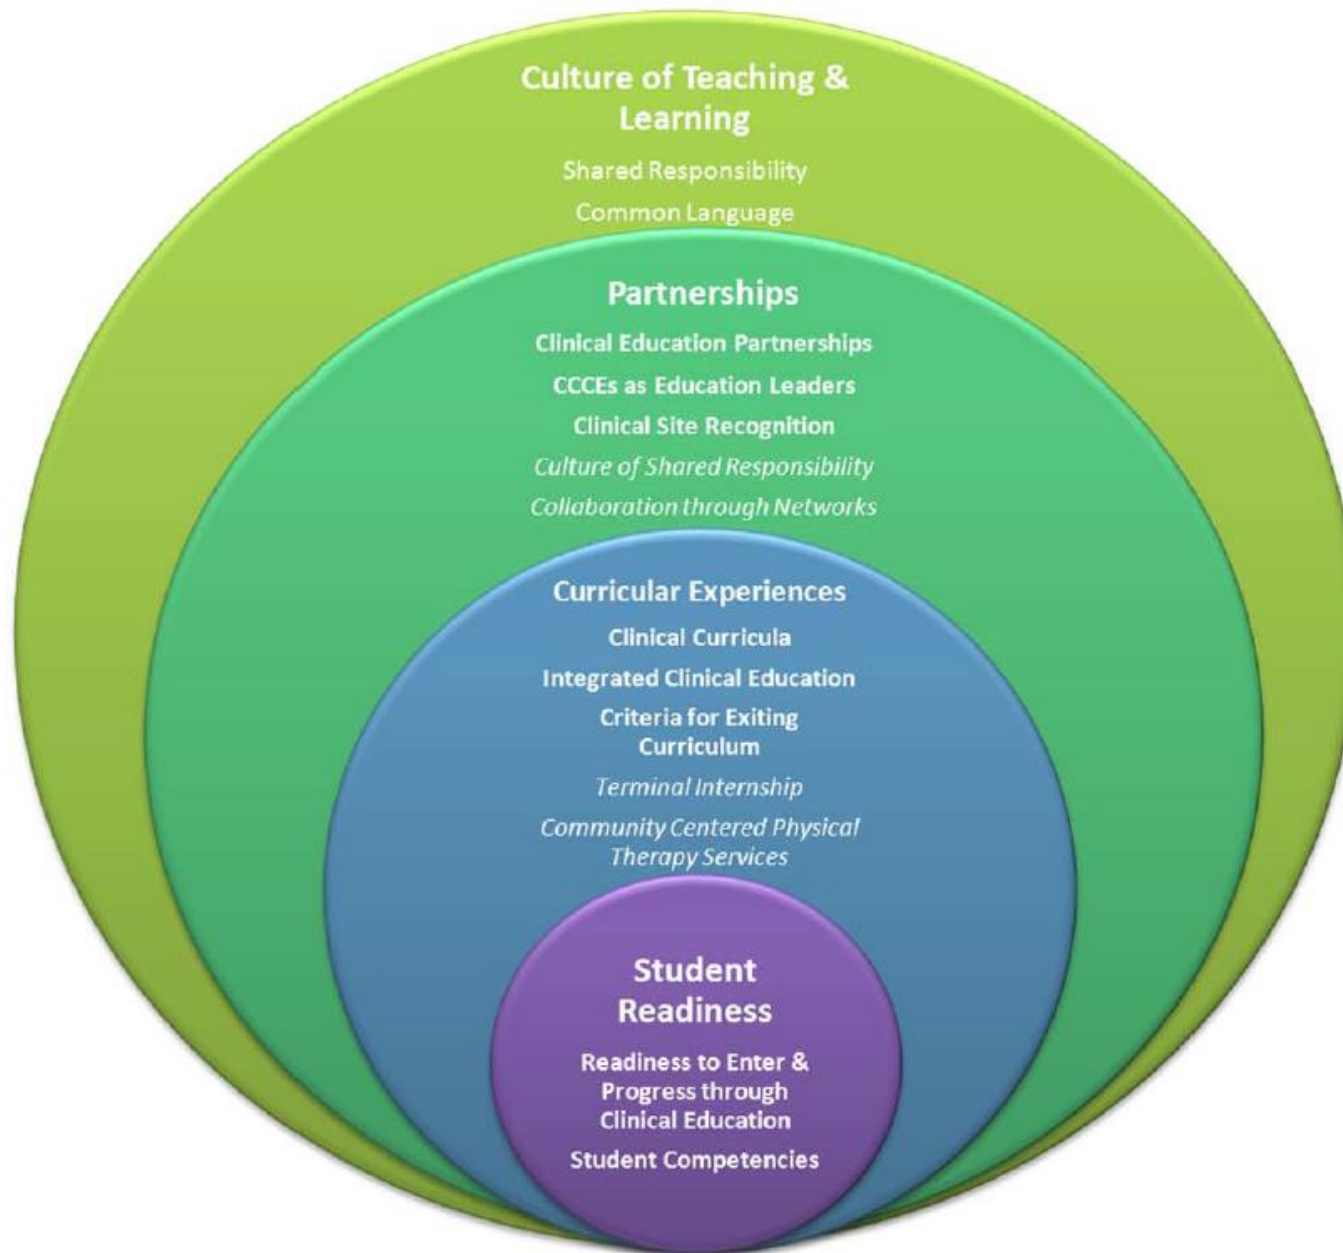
Culture of Teaching & Learning

Shared Responsibility

Common Language

Partnerships

Clinical Education Partnerships

CCCEs as Education Leaders

Clinical Site Recognition

*Culture of Shared Responsibility*

*Collaboration through Networks*

Curricular Experiences

Clinical Curricula

Integrated Clinical Education

Criteria for Exiting Curriculum

*Terminal Internship*

*Community Centered Physical Therapy Services*

Student Readiness

Readiness to Enter & Progress through Clinical Education

Student Competencies